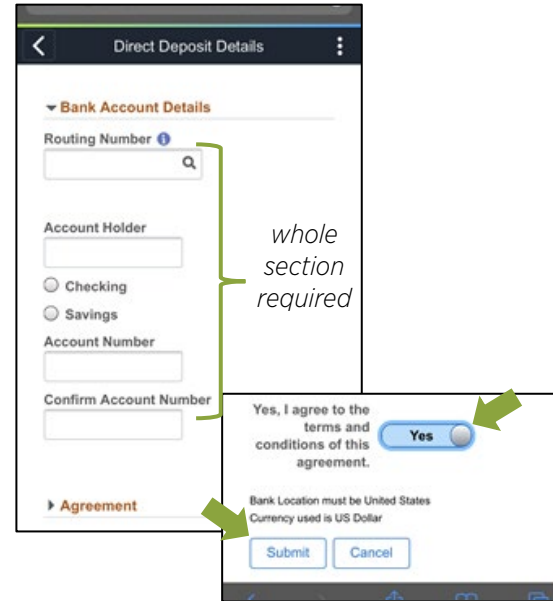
Direct Deposit Details

Bank Account Details

Routing Number

Account Holder

Checking

Savings

Account Number

Confirm Account Number

Agreement

whole section required

Yes, I agree to the terms and conditions of this agreement.

Yes

Bank Location must be United States

Currency used is US Dollar

Submit

Cancel